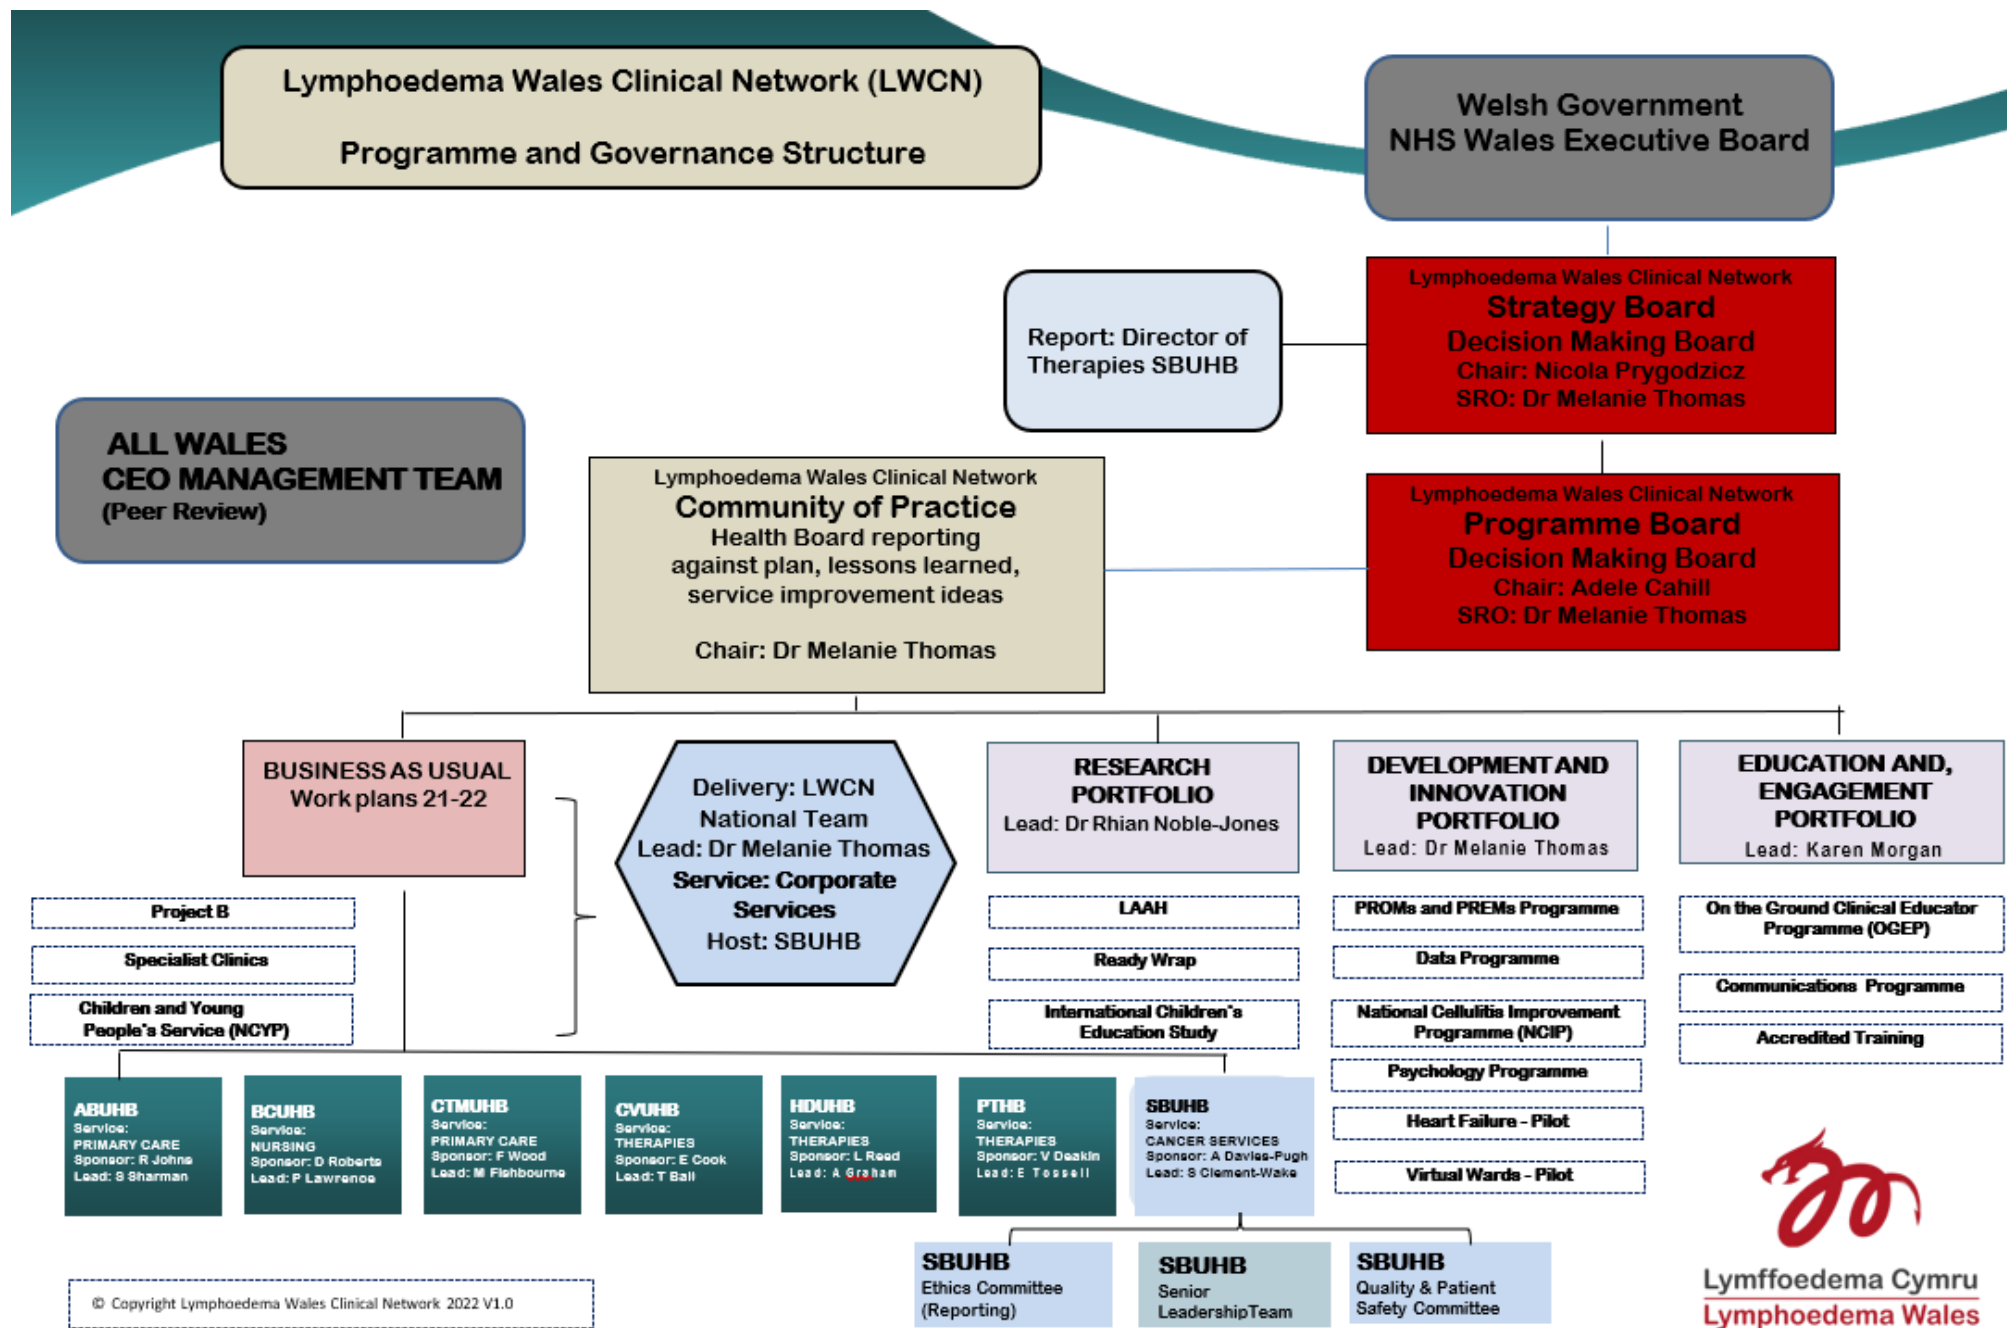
Lymphoedema Wales Clinical Network (LWCN)

Programme and Governance Structure

Welsh Government
NHS Wales Executive Board

Report: Director of Therapies SBUHB

Lymphoedema Wales Clinical Network
Strategy Board
Decision Making Board
Chair: Nicola Prygodzicz
SRO: Dr Melanie Thomas

ALL WALES
CEO MANAGEMENT TEAM
(Peer Review)

Lymphoedema Wales Clinical Network
Community of Practice
Health Board reporting against plan, lessons learned, service improvement ideas

Chair: Dr Melanie Thomas

Lymphoedema Wales Clinical Network
Programme Board
Decision Making Board
Chair: Adele Cahill
SRO: Dr Melanie Thomas

BUSINESS AS USUAL
Work plans 21-22

Delivery: LWCN National Team
Lead: Dr Melanie Thomas
Service: Corporate Services
Host: SBUHB

RESEARCH PORTFOLIO
Lead: Dr Rhian Noble-Jones

DEVELOPMENT AND INNOVATION PORTFOLIO
Lead: Dr Melanie Thomas

EDUCATION AND, ENGAGEMENT PORTFOLIO
Lead: Karen Morgan

Project B

Specialist Clinics

Children and Young People's Service (NCYP)

LAAH

Ready Wrap

International Children's Education Study

PROMs and PREMs Programme

Data Programme

National Cellulitis Improvement Programme (NCIP)

Psychology Programme

Heart Failure - Pilot

Virtual Wards - Pilot

On the Ground Clinical Educator Programme (OGEP)

Communications Programme

Accredited Training

ABUHB
Service:
PRIMARY CARE
Sponsor: R Johns
Lead: S Sharman

BCUHB
Service:
NURSING
Sponsor: D Roberts
Lead: P Lawrence

CTMUHB
Service:
PRIMARY CARE
Sponsor: F Wood
Lead: M Fishbourne

CVUHB
Service:
THERAPIES
Sponsor: E Cook
Lead: T Ball

HDUHB
Service:
THERAPIES
Sponsor: L Reed
Lead: A Graham

PTHB
Service:
THERAPIES
Sponsor: V Deakin
Lead: E Tossell

SBUHB
Service:
CANCER SERVICES
Sponsor: A Davies-Pugh
Lead: S Clement-Wake

SBUHB
Ethics Committee (Reporting)

SBUHB
Senior LeadershipTeam

SBUHB
Quality & Patient Safety Committee

© Copyright Lymphoedema Wales Clinical Network 2022 V1.0

Lymffoedema Cymru
Lymphoedema Wales